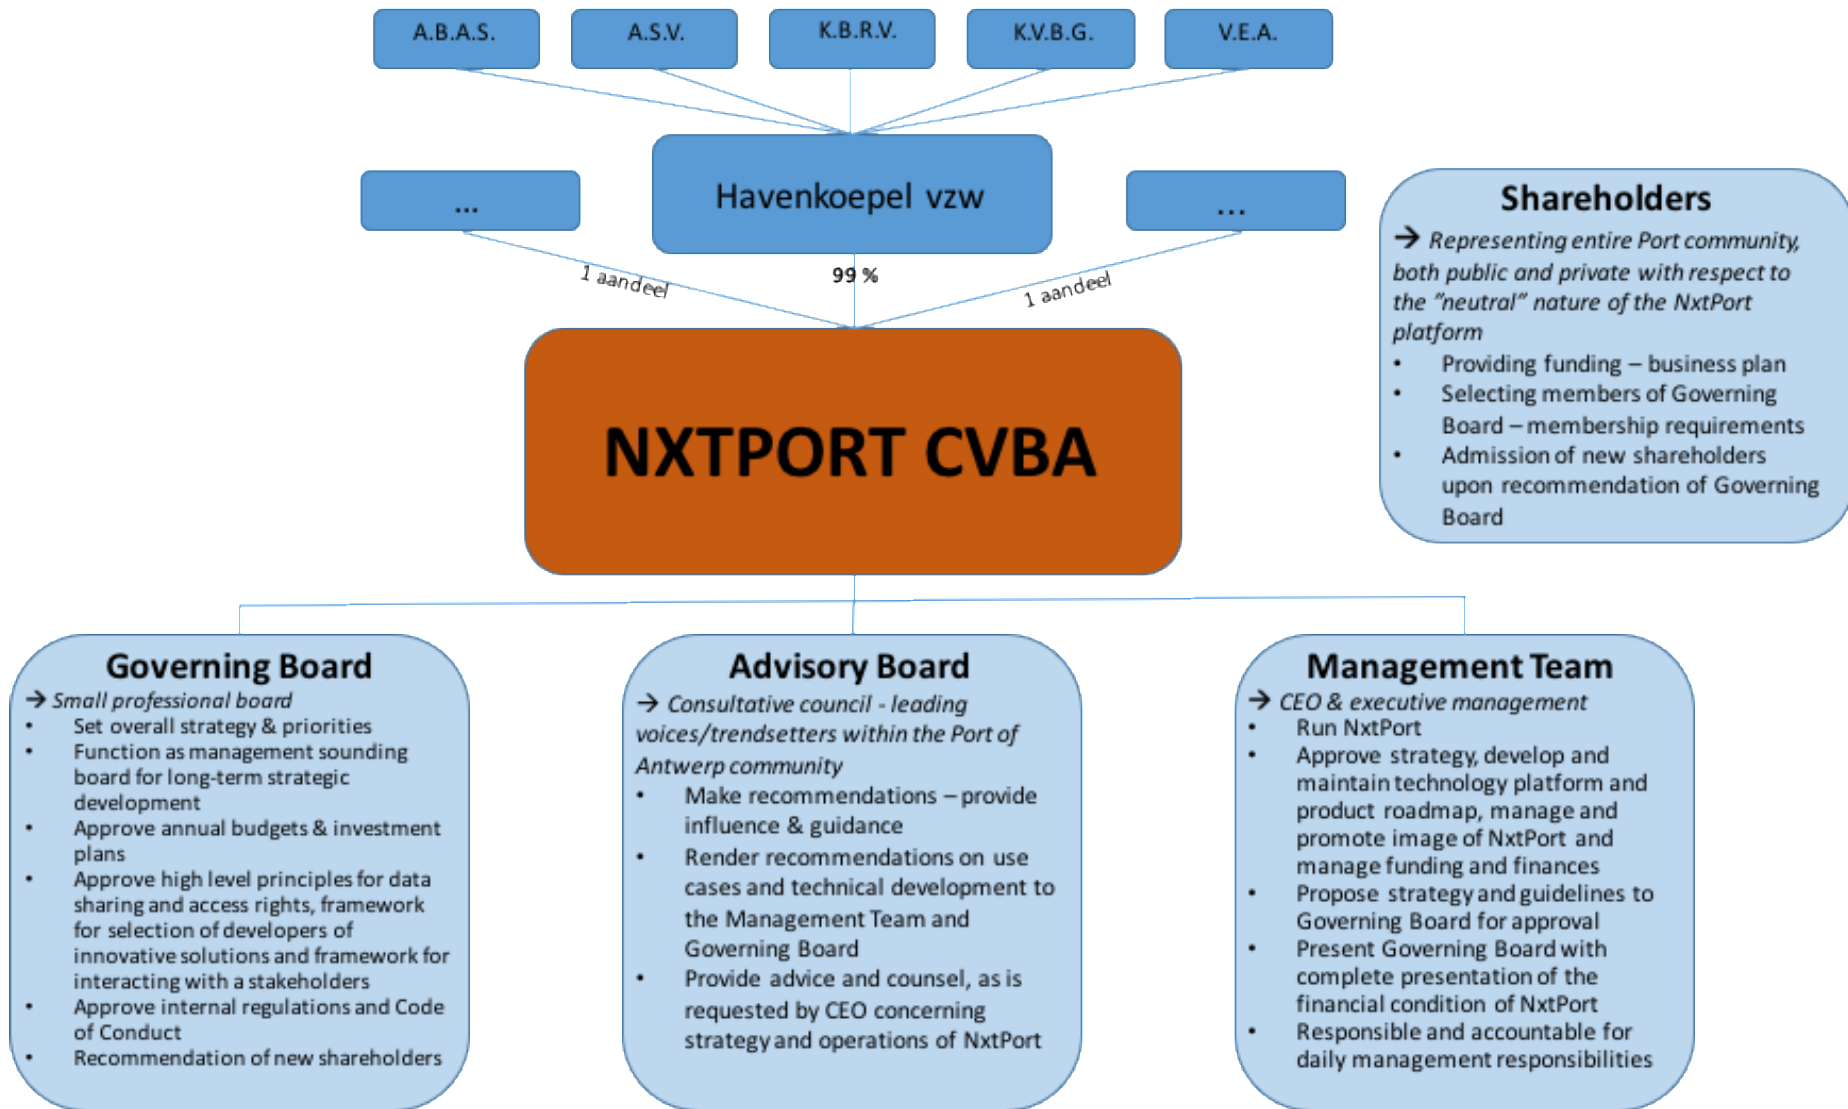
A.B.A.S.

A.S.V.

K.B.R.V.

K.V.B.G.

V.E.A.

...

Havenkoepel vzw

...

1 aandeel

99 %

1 aandeel

NXTPORT CVBA

Shareholders

→ Representing entire Port community, both public and private with respect to the "neutral" nature of the NxtPort platform

• Providing funding – business plan
• Selecting members of Governing Board – membership requirements
• Admission of new shareholders upon recommendation of Governing Board

Governing Board

→ Small professional board

• Set overall strategy & priorities
• Function as management sounding board for long-term strategic development
• Approve annual budgets & investment plans
• Approve high level principles for data sharing and access rights, framework for selection of developers of innovative solutions and framework for interacting with a stakeholders
• Approve internal regulations and Code of Conduct
• Recommendation of new shareholders

Advisory Board

→ Consultative council - leading voices/trendsetters within the Port of Antwerp community

• Make recommendations – provide influence & guidance
• Render recommendations on use cases and technical development to the Management Team and Governing Board
• Provide advice and counsel, as is requested by CEO concerning strategy and operations of NxtPort

Management Team

→ CEO & executive management

• Run NxtPort
• Approve strategy, develop and maintain technology platform and product roadmap, manage and promote image of NxtPort and manage funding and finances
• Propose strategy and guidelines to Governing Board for approval
• Present Governing Board with complete presentation of the financial condition of NxtPort
• Responsible and accountable for daily management responsibilities